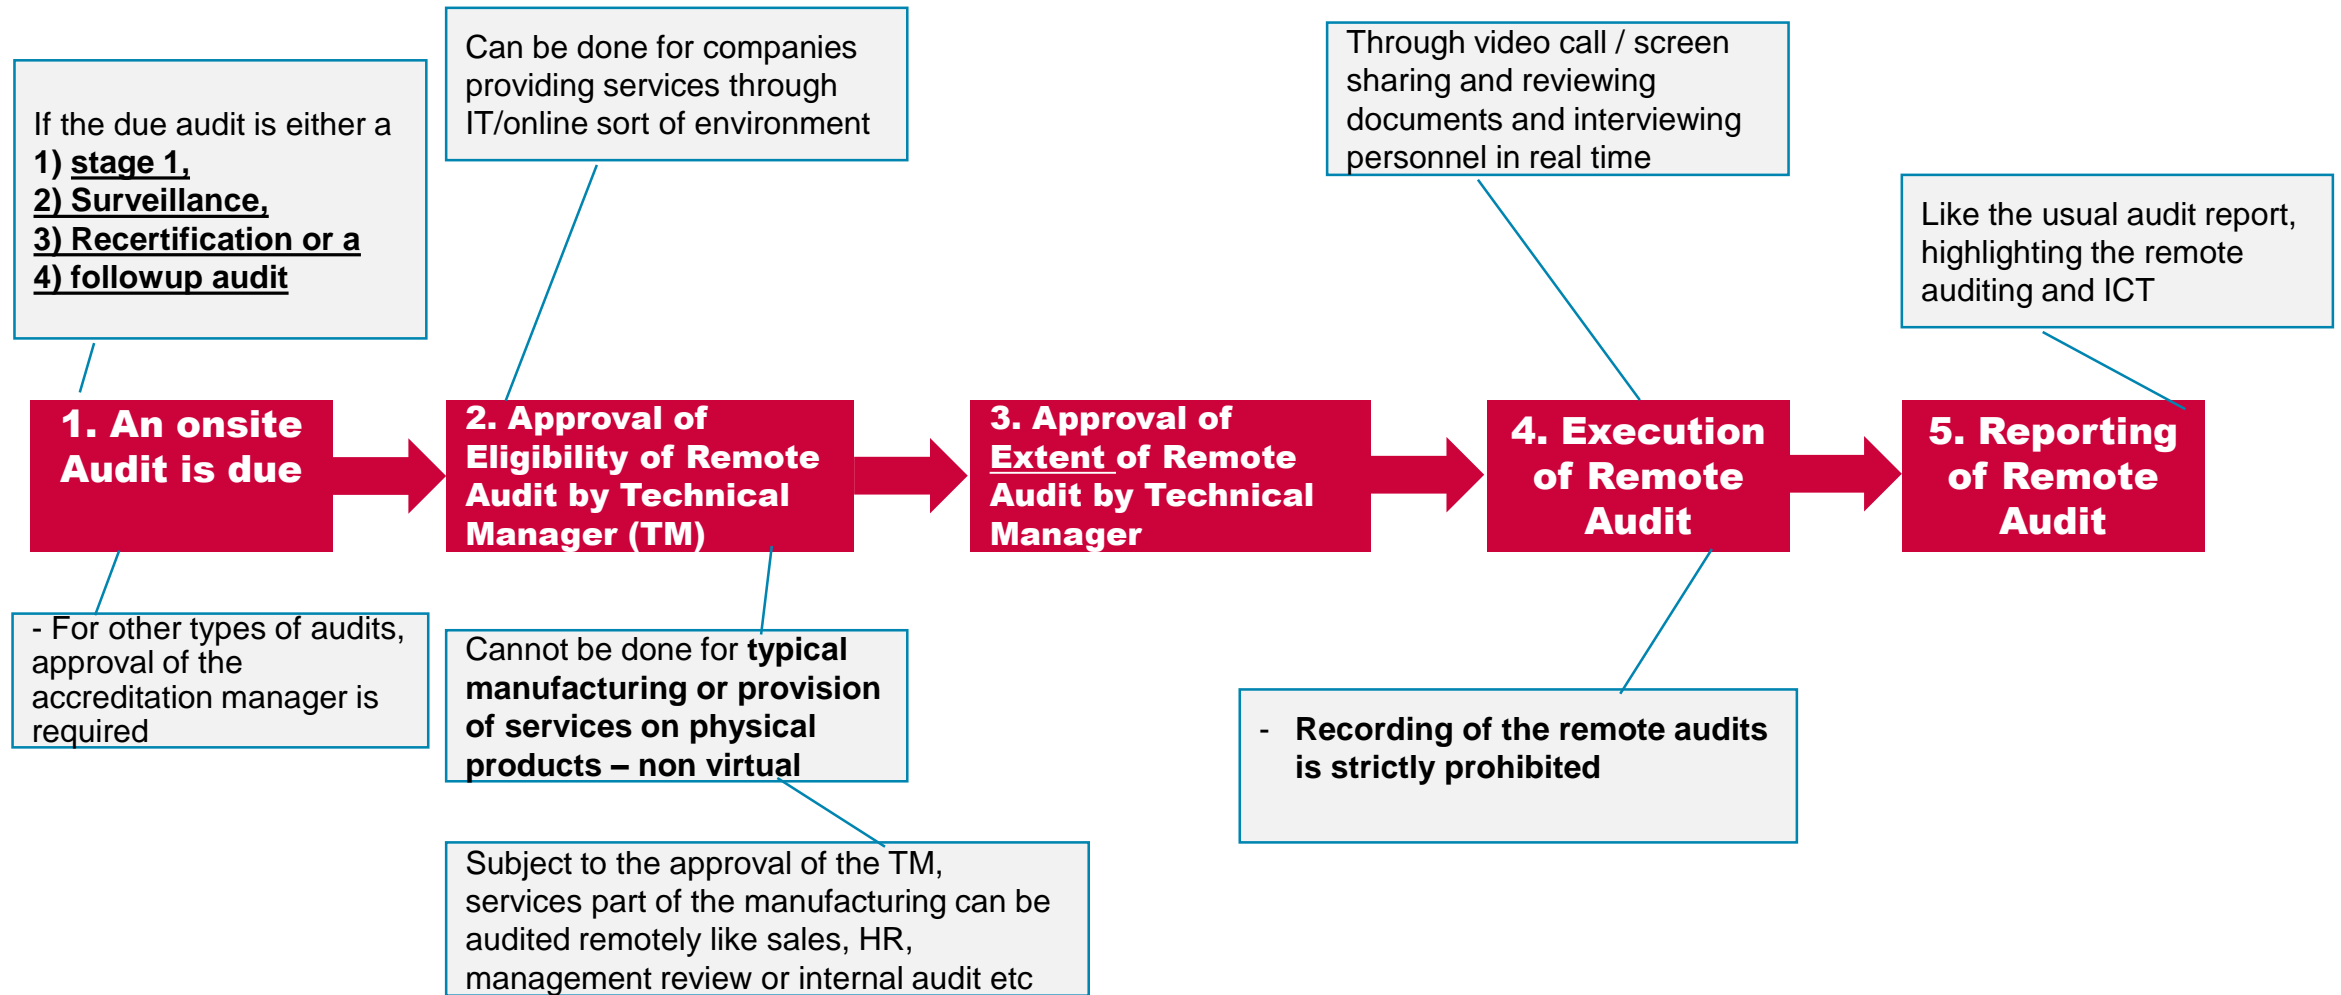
If the due audit is either a
1) stage 1,
2) Surveillance,
3) Recertification or a
4) followup audit

Can be done for companies providing services through IT/online sort of environment

Through video call / screen sharing and reviewing documents and interviewing personnel in real time

Like the usual audit report, highlighting the remote auditing and ICT

1. An onsite Audit is due

2. Approval of Eligibility of Remote Audit by Technical Manager (TM)

3. Approval of Extent of Remote Audit by Technical Manager

4. Execution of Remote Audit

5. Reporting of Remote Audit

- For other types of audits, approval of the accreditation manager is required

Cannot be done for typical manufacturing or provision of services on physical products – non virtual

- Recording of the remote audits is strictly prohibited

Subject to the approval of the TM, services part of the manufacturing can be audited remotely like sales, HR, management review or internal audit etc